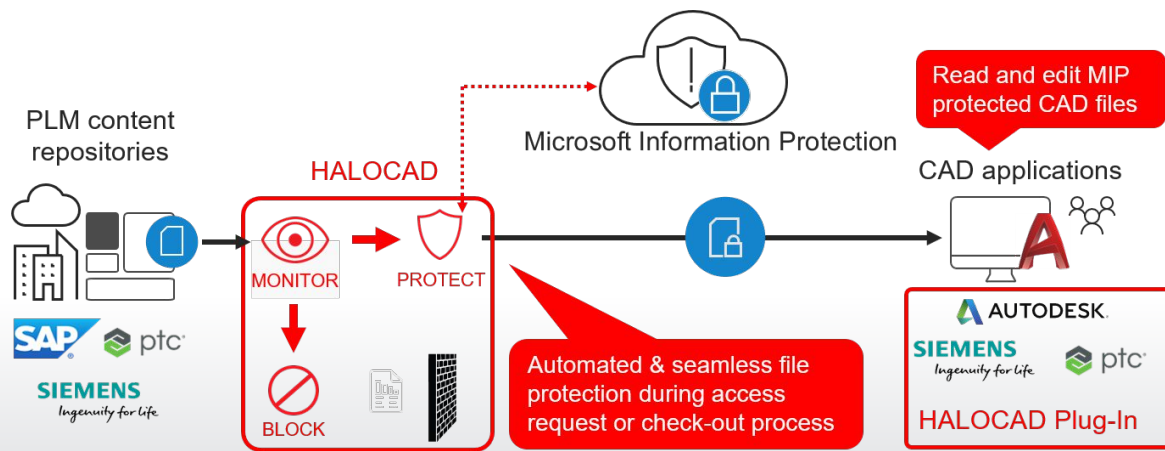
Read and edit MIP protected CAD files

PLM content repositories

Microsoft Information Protection

HALOCAD

CAD applications

MONITOR

PROTECT

BLOCK

SAP

ptc

SIEMENS
Ingenuity for life

Automated & seamless file protection during access request or check-out process

AUTODESK.

SIEMENS
Ingenuity for life

ptc

HALOCAD Plug-In